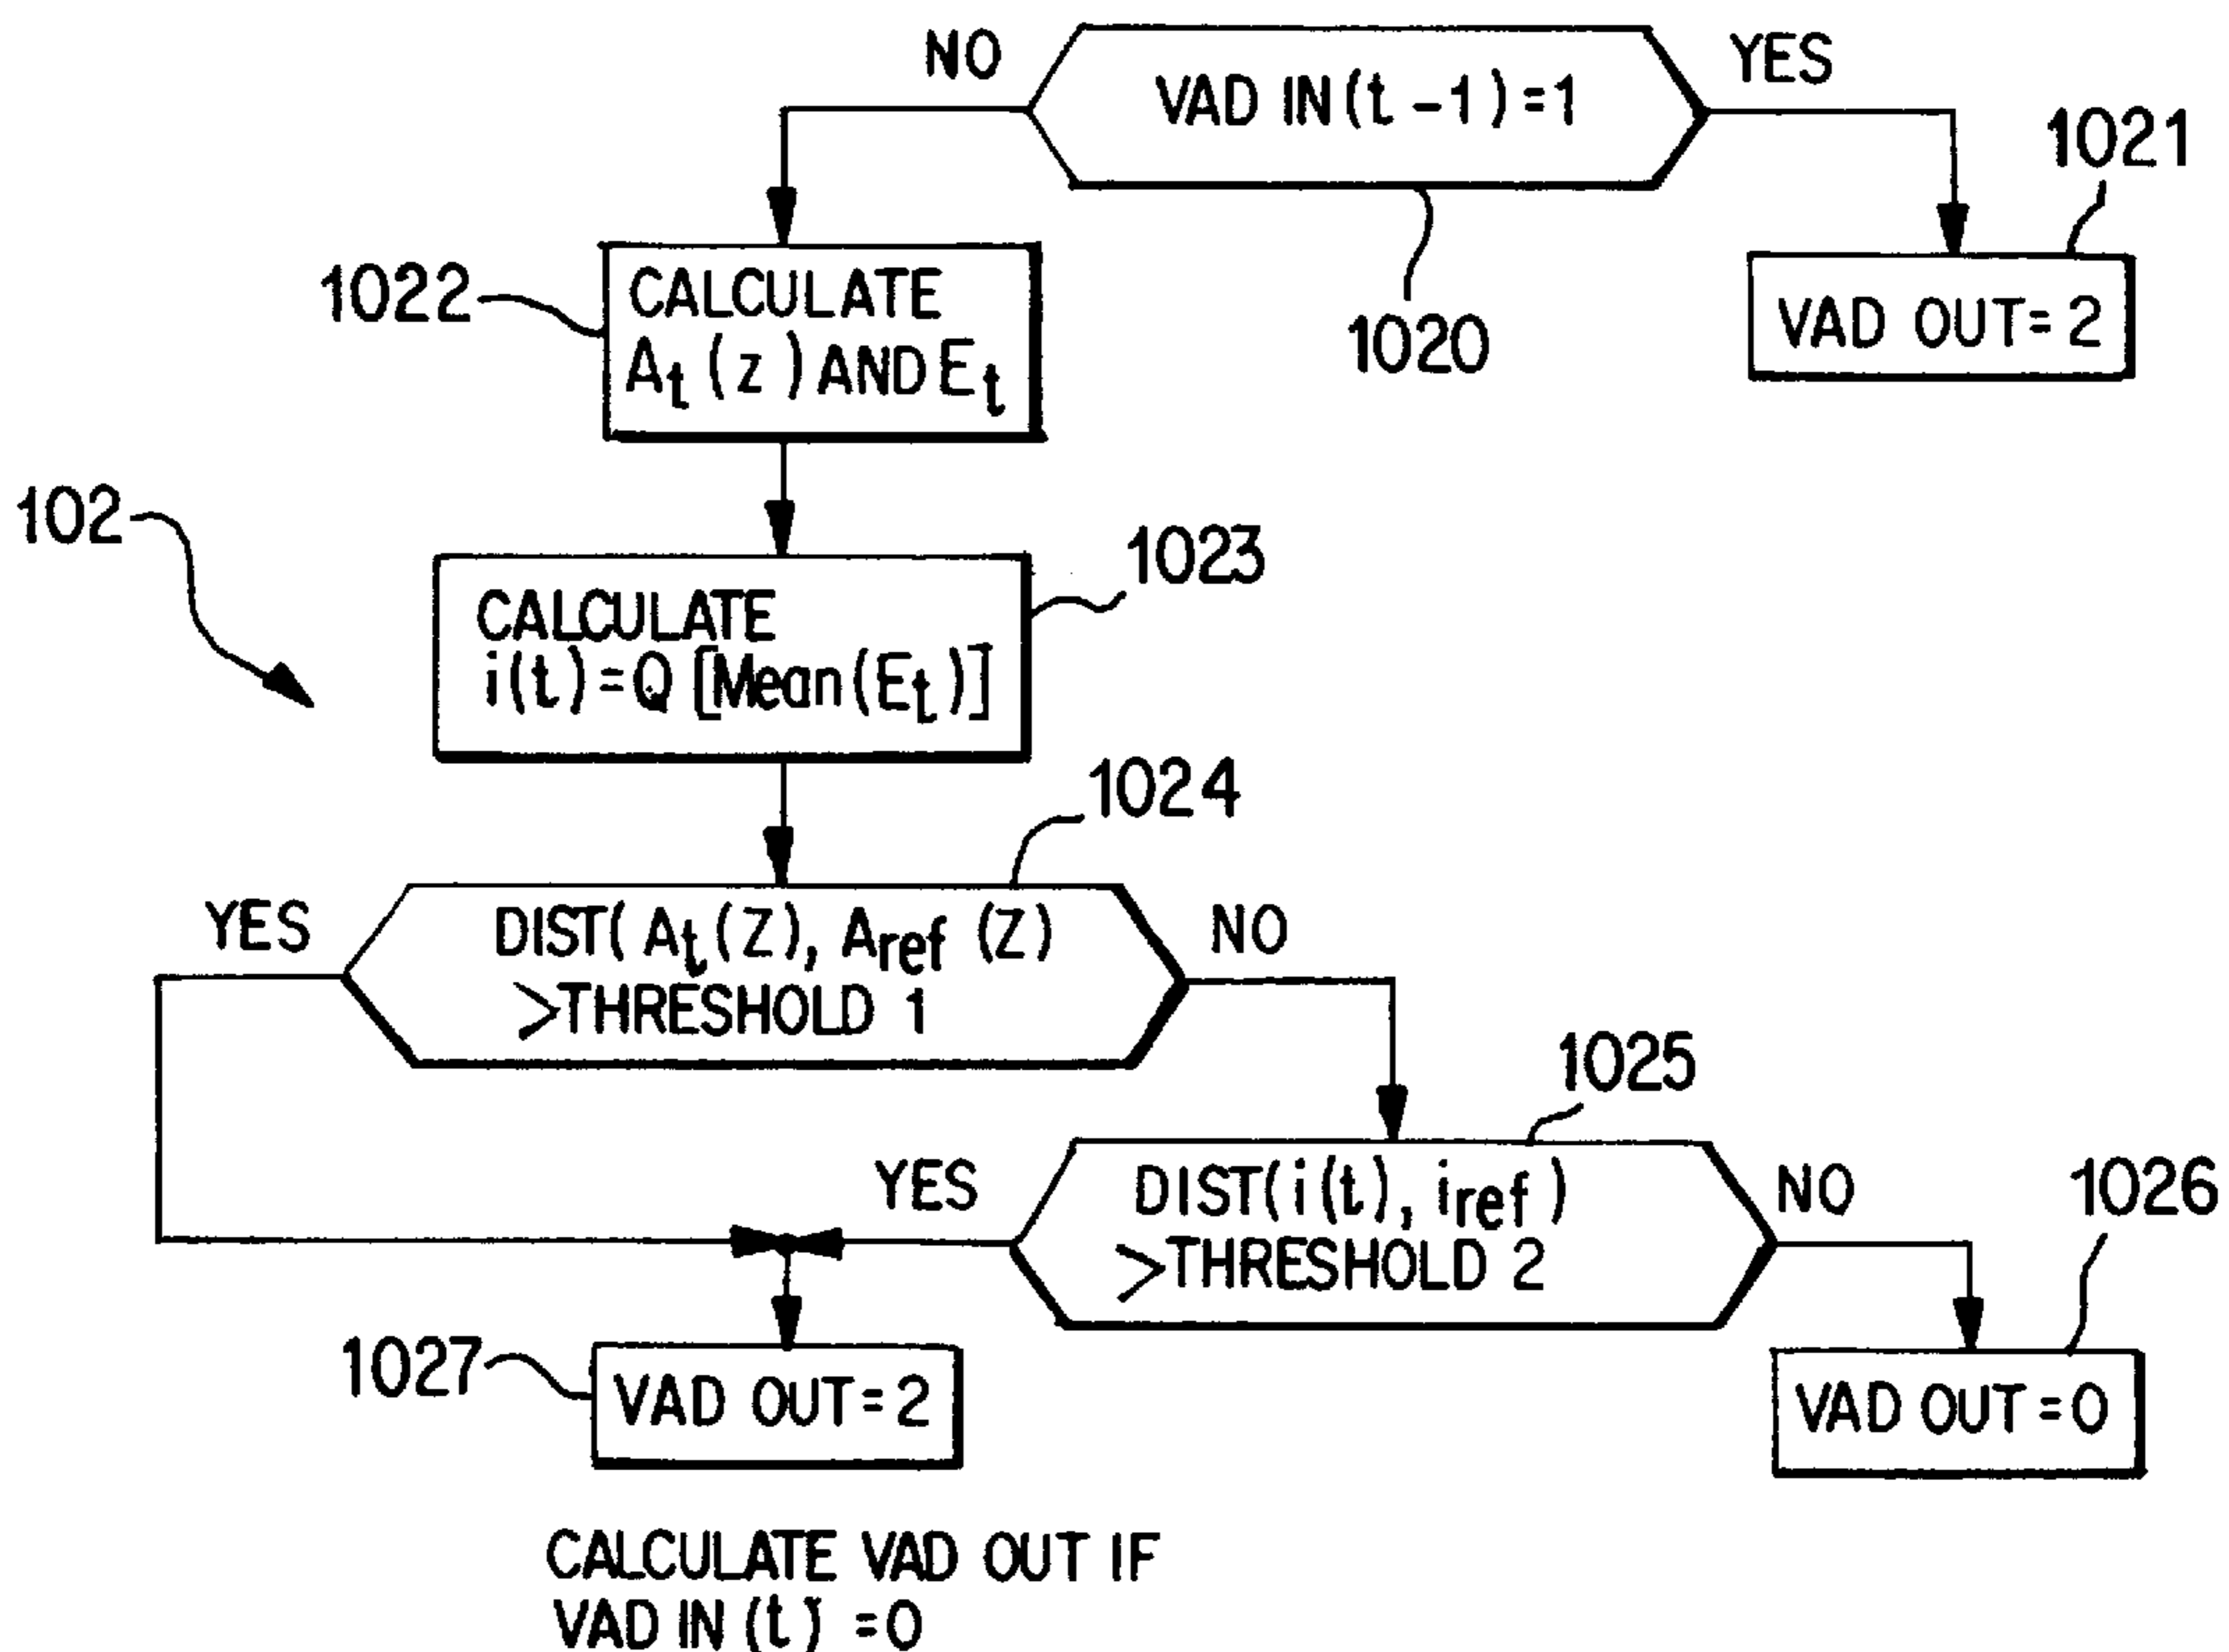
NO

VAD IN(t − 1) = 1

YES

1021

1022

CALCULATE $A_t(z)$ AND $E_t$

1020

VAD OUT = 2

102

1023

CALCULATE $i(t) = Q\,[\mathrm{Mean}(E_t)]$

1024

YES

DIST( $A_t(Z)$, $A_{ref}(Z)$ >THRESHOLD 1

NO

1025

YES

DIST( $i(t)$, $i_{ref}$ ) >THRESHOLD 2

NO

1026

1027

VAD OUT = 2

VAD OUT = 0

CALCULATE VAD OUT IF VAD IN (t) = 0